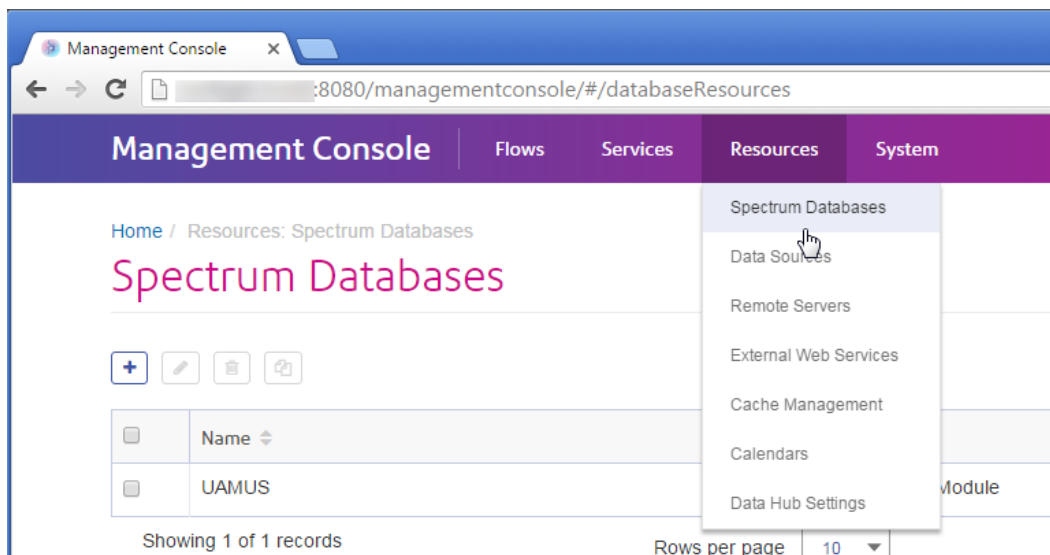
Management Console ×

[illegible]:8080/managementconsole/#/databaseResources

Management Console Flows Services Resources System

Spectrum Databases
Data Sources
Remote Servers
External Web Services
Cache Management
Calendars
Data Hub Settings

Home / Resources: Spectrum Databases

Spectrum Databases

+

| | Name | |
|---|---|---|
| | UAMUS | Module |

Showing 1 of 1 records

Rows per page 10